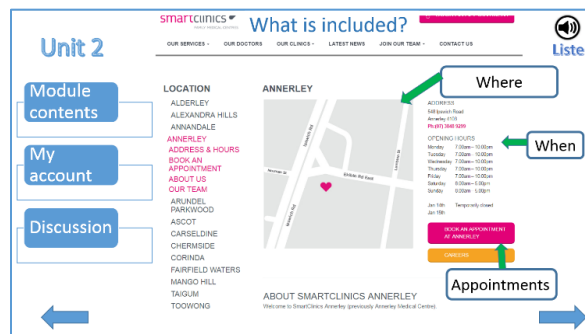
Unit 2

Module contents

My account

Discussion

smartclinics

What is included?

Liste

OUR SERVICES ˅ OUR DOCTORS OUR CLINICS ˅ LATEST NEWS JOIN OUR TEAM ˅ CONTACT US

LOCATION

ALDERLEY
ALEXANDRA HILLS
ANNANDALE
ANNERLEY
ADDRESS & HOURS
BOOK AN APPOINTMENT
ABOUT US
OUR TEAM
ARUNDEL
PARKWOOD
ASCOT
CARSELDINE
CHERMSIDE
CORINDA
FAIRFIELD WATERS
MANGO HILL
TAIGUM
TOOWONG

ANNERLEY

Where

ADDRESS
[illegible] Ipswich Road
Annerley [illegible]
Ph (07) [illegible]

OPENING HOURS

| Monday | 7.00am – 10.00pm |
|---|---|
| Tuesday | 7.00am – 10.00pm |
| Wednesday | 7.00am – 10.00pm |
| Thursday | 7.00am – 10.00pm |
| Friday | 7.00am – 10.00pm |
| Saturday | 8.00am – 5.00pm |
| Sunday | 9.00am – 5.00pm |

Jan 16th Temporarily closed
Jan 17th

When

BOOK AN APPOINTMENT AT ANNERLEY

CAREERS

Appointments

ABOUT SMARTCLINICS ANNERLEY
Welcome to SmartClinics Annerley (previously Annerley Medical Centre).